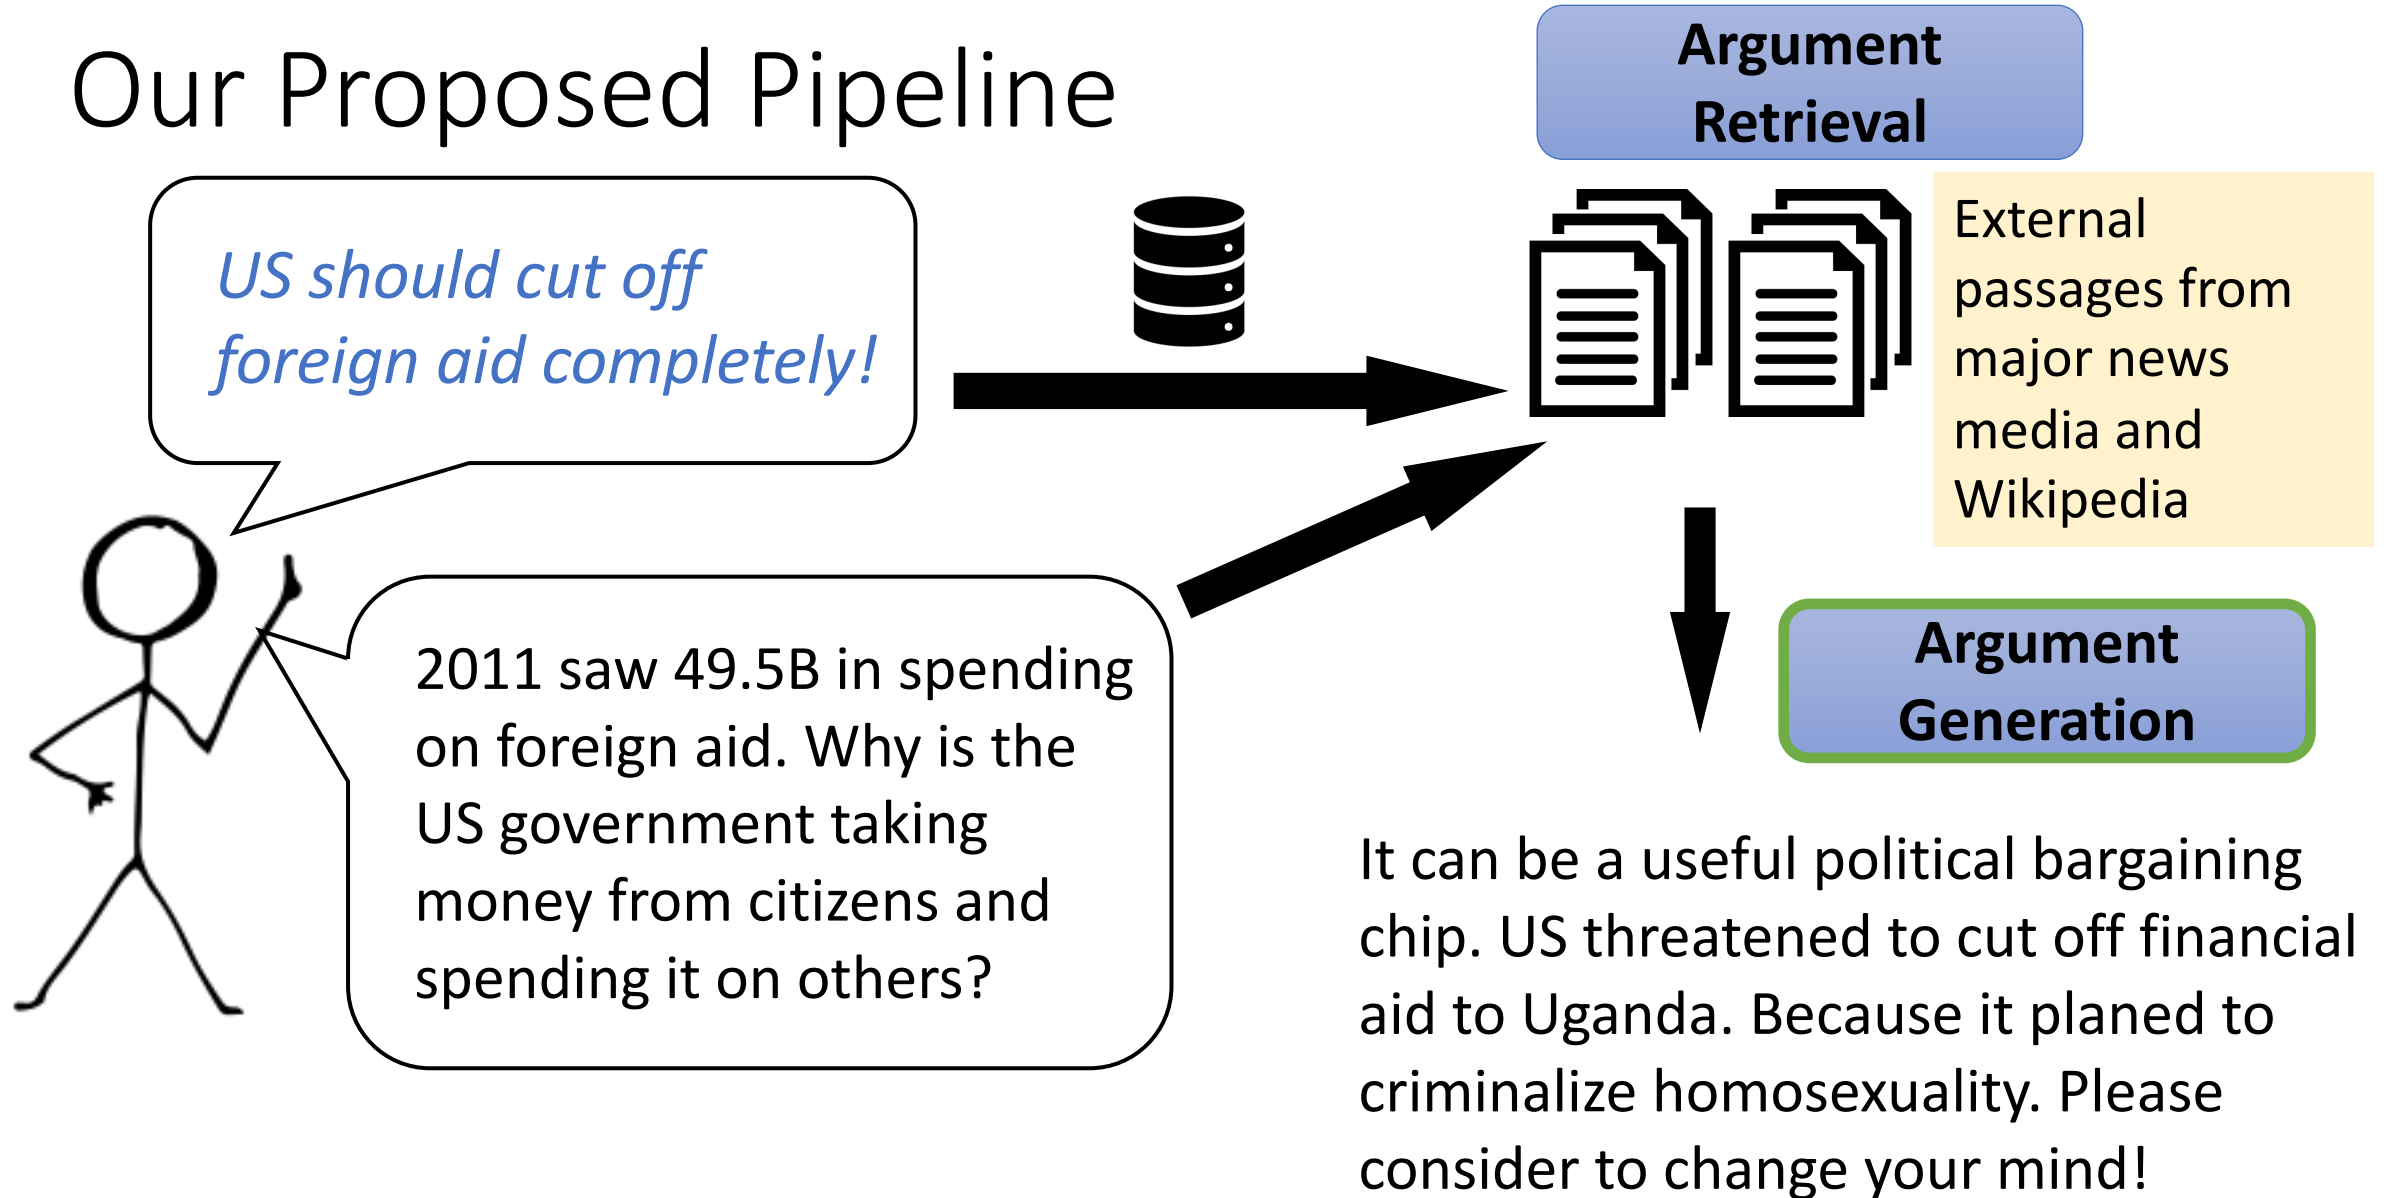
Our Proposed Pipeline

US should cut off foreign aid completely!

2011 saw 49.5B in spending on foreign aid. Why is the US government taking money from citizens and spending it on others?

Argument Retrieval

External passages from major news media and Wikipedia

Argument Generation

It can be a useful political bargaining chip. US threatened to cut off financial aid to Uganda. Because it planed to criminalize homosexuality. Please consider to change your mind!